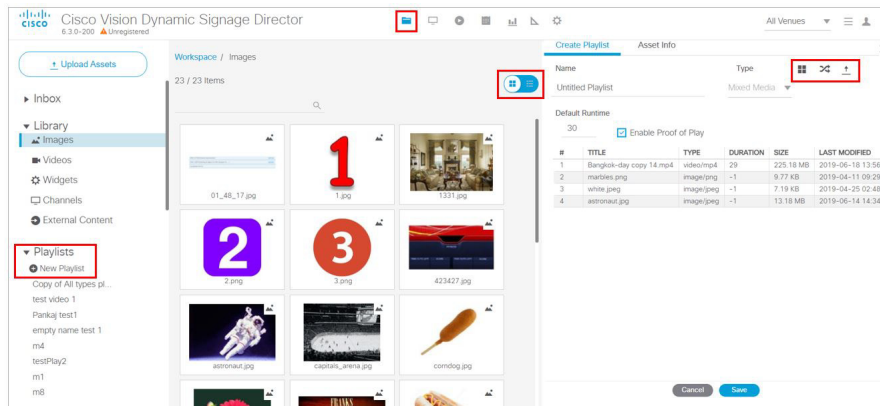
cisco Cisco Vision Dynamic Signage Director
6.3.0-200 ⚠ Unregistered

All Venues

Upload Assets

Inbox

Library
Images
Videos
Widgets
Channels
External Content

Playlists
New Playlist
Copy of All types pl...
test video 1
Pankaj test1
empty name test 1
m4
testPlay2
m1
m8

Workspace / Images

23 / 23 Items

01_48_17.jpg
1
1.jpg
1331.jpg
2
2.png
3
3.png
423427.jpg
astronaut.jpg
capitals_arena.jpg
corndog.jpg

Create Playlist Asset Info

Name
Untitled Playlist

Type
Mixed Media

Default Runtime
30
Enable Proof of Play

| # | TITLE | TYPE | DURATION | SIZE | LAST MODIFIED |
|---|---|---|---|---|---|
| 1 | Bangkok-day copy 14.mp4 | video/mp4 | 29 | 225.18 MB | 2019-06-18 13:56 |
| 2 | marbles.png | image/png | -1 | 9.77 KB | 2019-04-11 09:29 |
| 3 | white.jpeg | image/jpeg | -1 | 7.19 KB | 2019-04-25 02:48 |
| 4 | astronaut.jpg | image/jpeg | -1 | 13.18 MB | 2019-06-14 14:34 |

Cancel Save